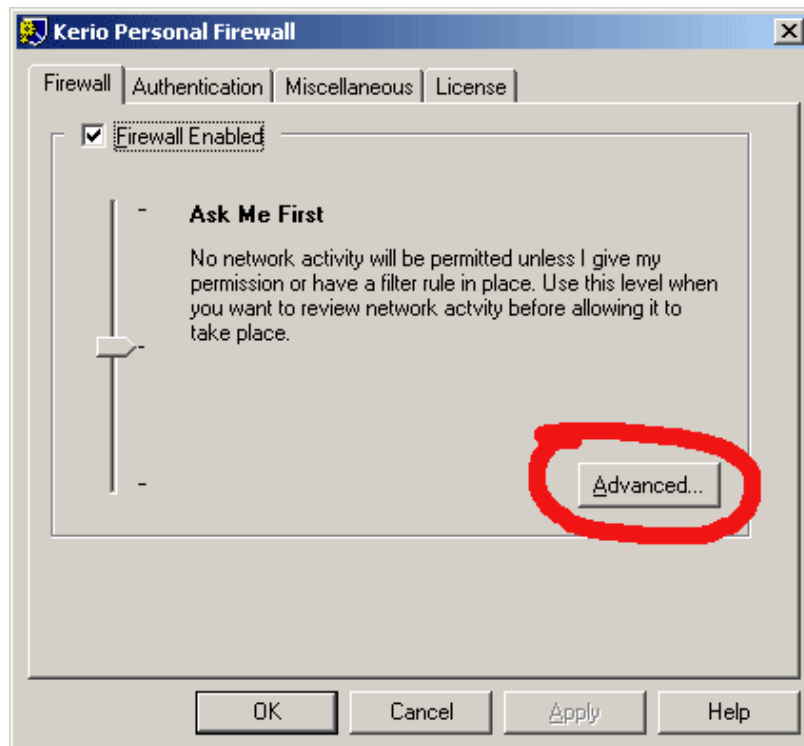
Kerio Personal Firewall

Firewall | Authentication | Miscellaneous | License

Firewall Enabled

Ask Me First

No network activity will be permitted unless I give my permission or have a filter rule in place. Use this level when you want to review network actvity before allowing it to take place.

Advanced...

OK | Cancel | Apply | Help